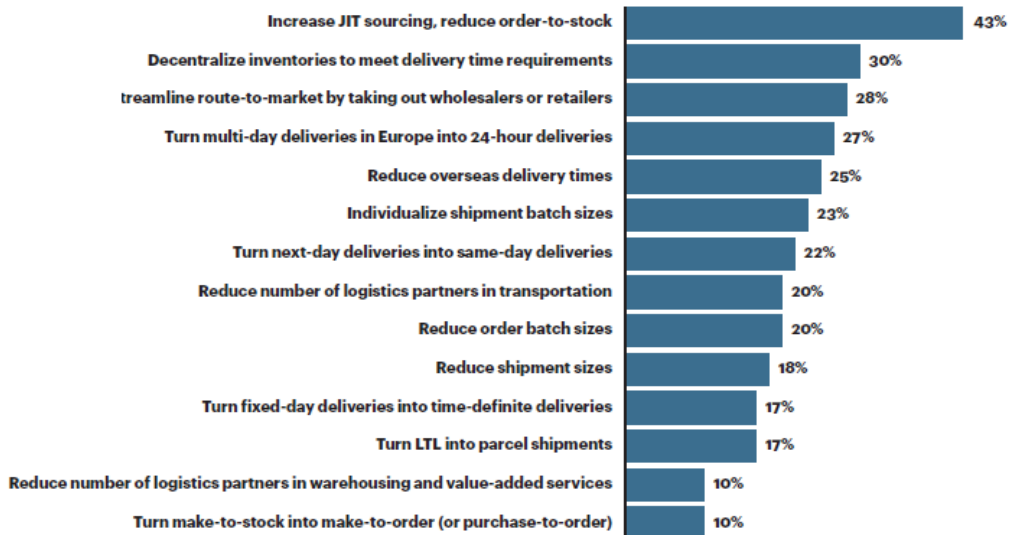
| | |
|---|---|
| Increase JIT sourcing, reduce order-to-stock | 43% |
| Decentralize inventories to meet delivery time requirements | 30% |
| treamline route-to-market by taking out wholesalers or retailers | 28% |
| Turn multi-day deliveries in Europe into 24-hour deliveries | 27% |
| Reduce overseas delivery times | 25% |
| Individualize shipment batch sizes | 23% |
| Turn next-day deliveries into same-day deliveries | 22% |
| Reduce number of logistics partners in transportation | 20% |
| Reduce order batch sizes | 20% |
| Reduce shipment sizes | 18% |
| Turn fixed-day deliveries into time-definite deliveries | 17% |
| Turn LTL into parcel shipments | 17% |
| Reduce number of logistics partners in warehousing and value-added services | 10% |
| Turn make-to-stock into make-to-order (or purchase-to-order) | 10% |